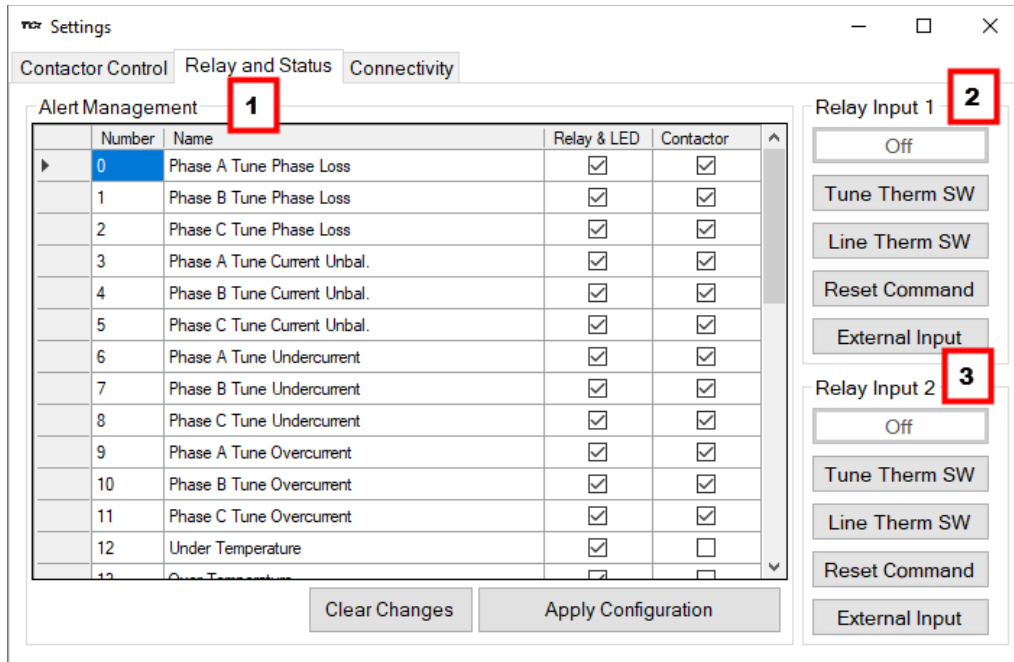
TCI Settings

Contactor Control | Relay and Status | Connectivity

Alert Management 1

| | Number | Name | Relay & LED | Contactor |
|---|---|---|---|---|
| ▸ | 0 | Phase A Tune Phase Loss | ☑ | ☑ |
| | 1 | Phase B Tune Phase Loss | ☑ | ☑ |
| | 2 | Phase C Tune Phase Loss | ☑ | ☑ |
| | 3 | Phase A Tune Current Unbal. | ☑ | ☑ |
| | 4 | Phase B Tune Current Unbal. | ☑ | ☑ |
| | 5 | Phase C Tune Current Unbal. | ☑ | ☑ |
| | 6 | Phase A Tune Undercurrent | ☑ | ☑ |
| | 7 | Phase B Tune Undercurrent | ☑ | ☑ |
| | 8 | Phase C Tune Undercurrent | ☑ | ☑ |
| | 9 | Phase A Tune Overcurrent | ☑ | ☑ |
| | 10 | Phase B Tune Overcurrent | ☑ | ☑ |
| | 11 | Phase C Tune Overcurrent | ☑ | ☑ |
| | 12 | Under Temperature | ☑ | ☐ |
| | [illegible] | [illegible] | | |

Clear Changes
Apply Configuration

Relay Input 1 2
Off
Tune Therm SW
Line Therm SW
Reset Command
External Input

Relay Input 2 3
Off
Tune Therm SW
Line Therm SW
Reset Command
External Input